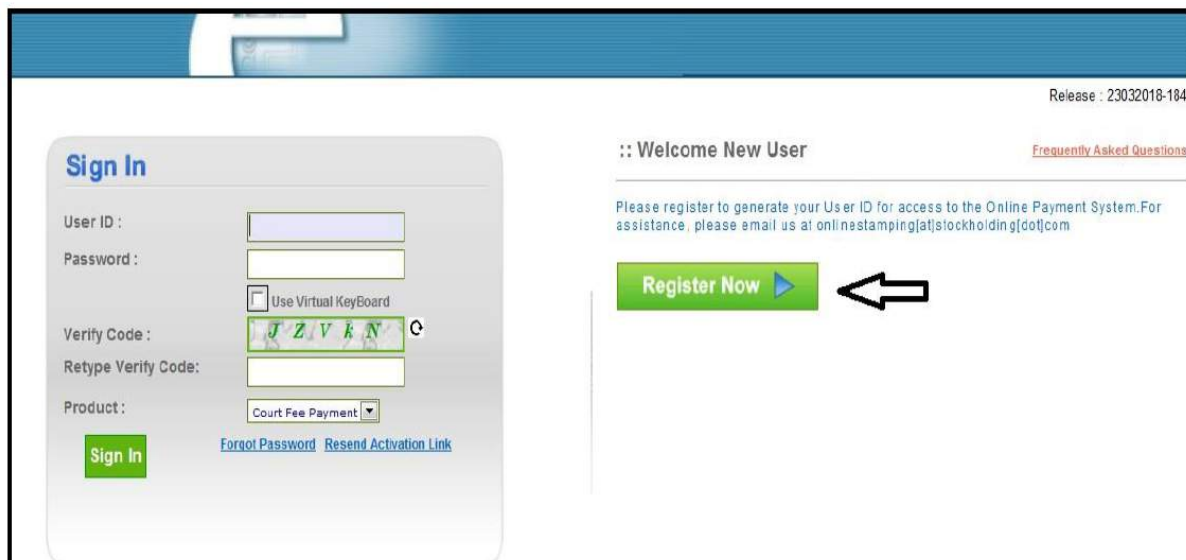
Release : 23032018-184

Sign In

User ID :

Password :

Use Virtual KeyBoard

Verify Code :

J Z V k N

Retype Verify Code:

Product :

Court Fee Payment

Sign In

Forgot Password Resend Activation Link

:: Welcome New User

Frequently Asked Questions

Please register to generate your User ID for access to the Online Payment System.For assistance, please email us at onlinestamping[at]stockholding[dot]com

Register Now